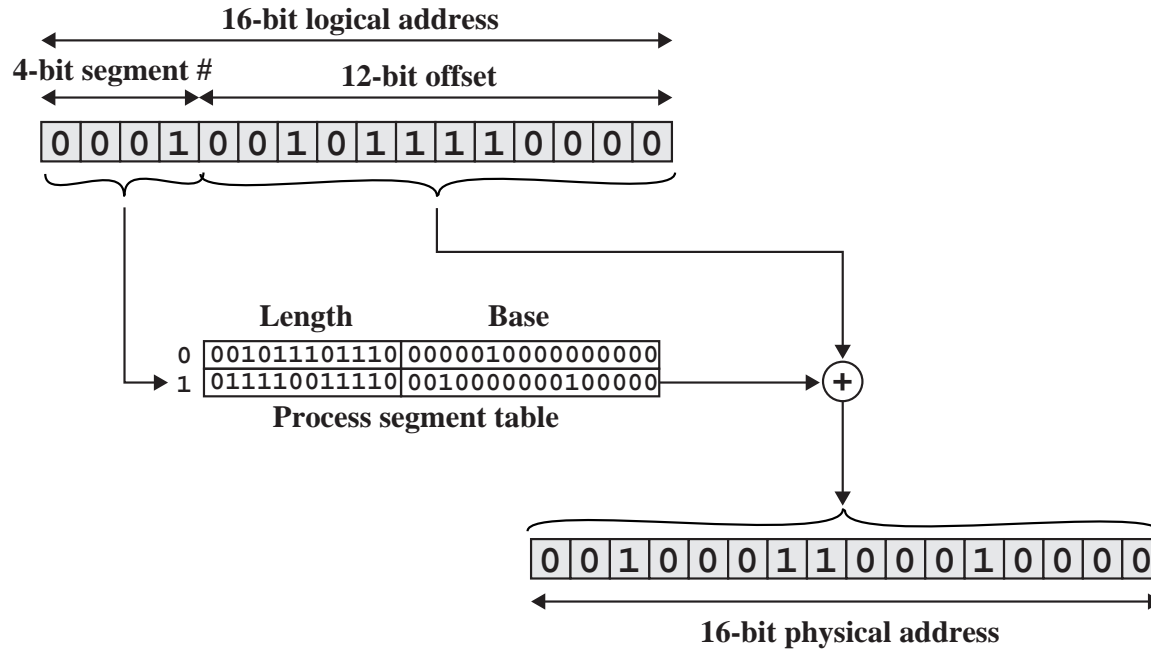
16-bit logical address

4-bit segment #

12-bit offset

0 0 0 1 0 0 1 0 1 1 1 1 0 0 0 0

| | Length | Base |
|---|---|---|
| 0 | 001011101110 | 0000010000000000 |
| 1 | 011110011110 | 0010000000100000 |

Process segment table

+

0 0 1 0 0 0 1 1 0 0 0 1 0 0 0 0

16-bit physical address